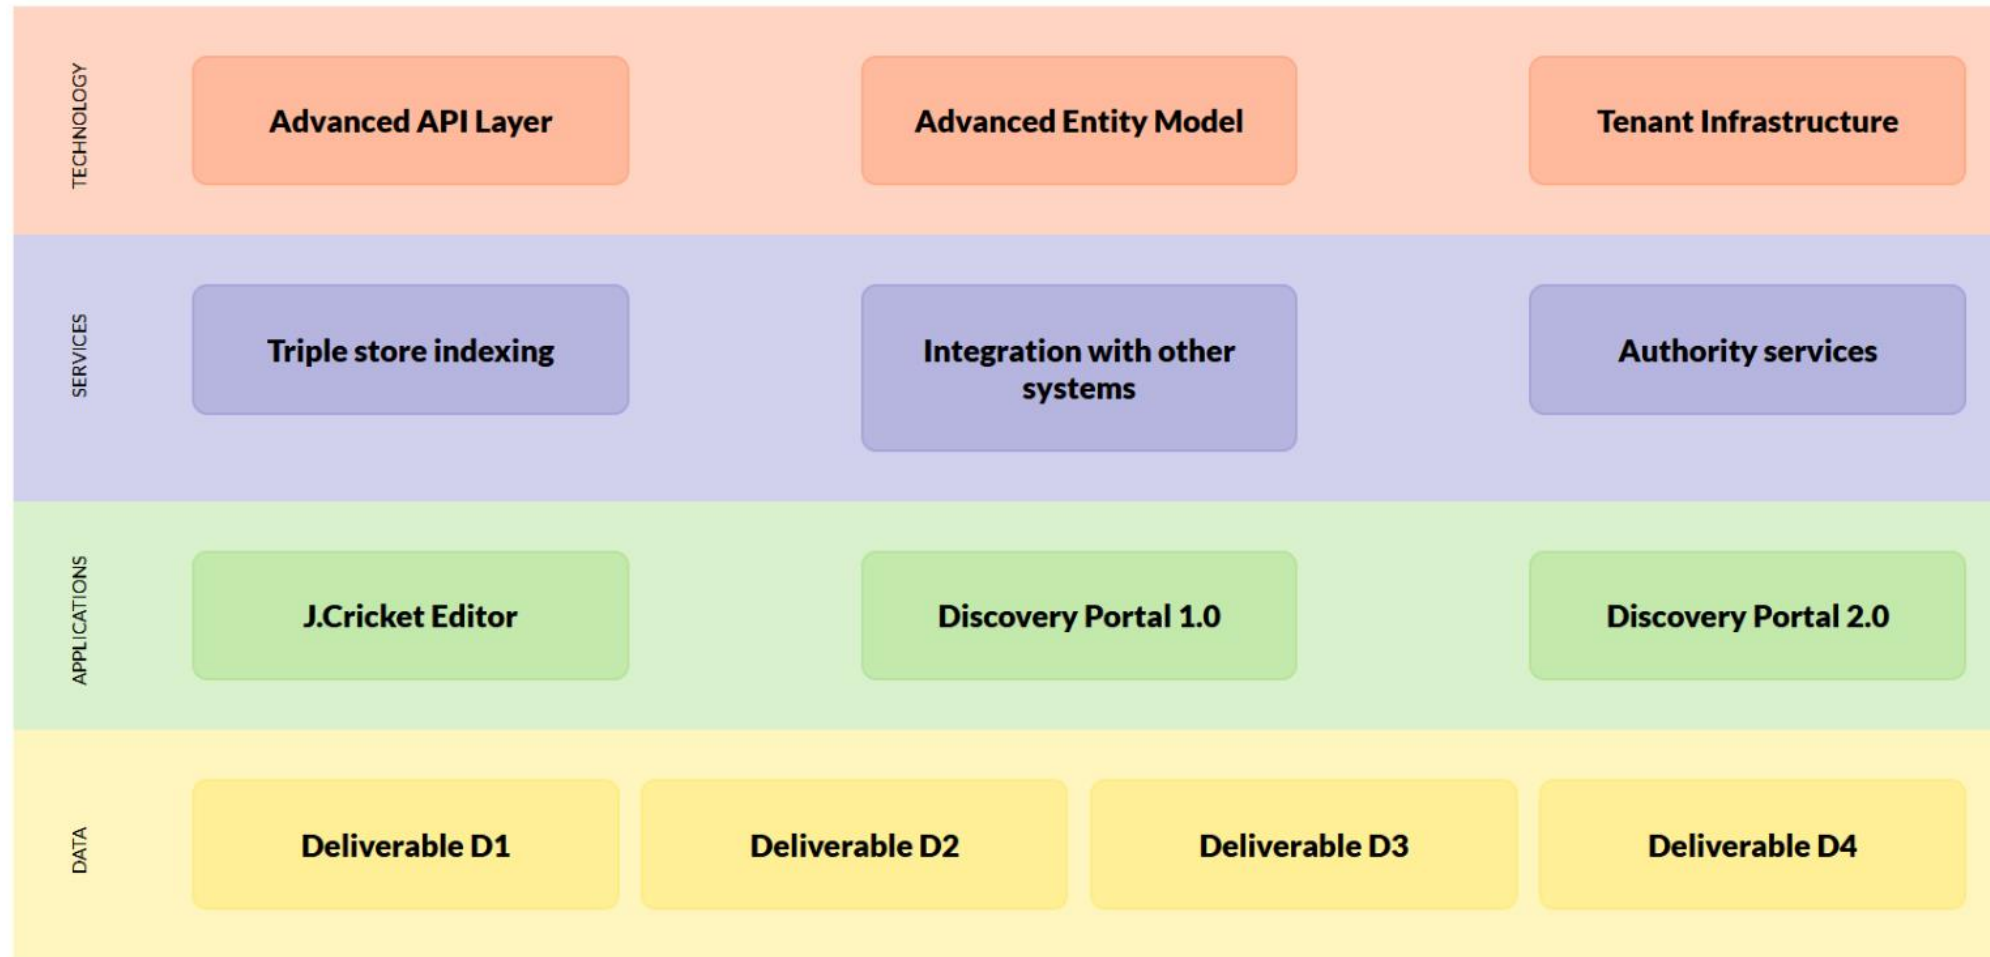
TECHNOLOGY

Advanced API Layer

Advanced Entity Model

Tenant Infrastructure

SERVICES

Triple store indexing

Integration with other systems

Authority services

APPLICATIONS

J.Cricket Editor

Discovery Portal 1.0

Discovery Portal 2.0

DATA

Deliverable D1

Deliverable D2

Deliverable D3

Deliverable D4